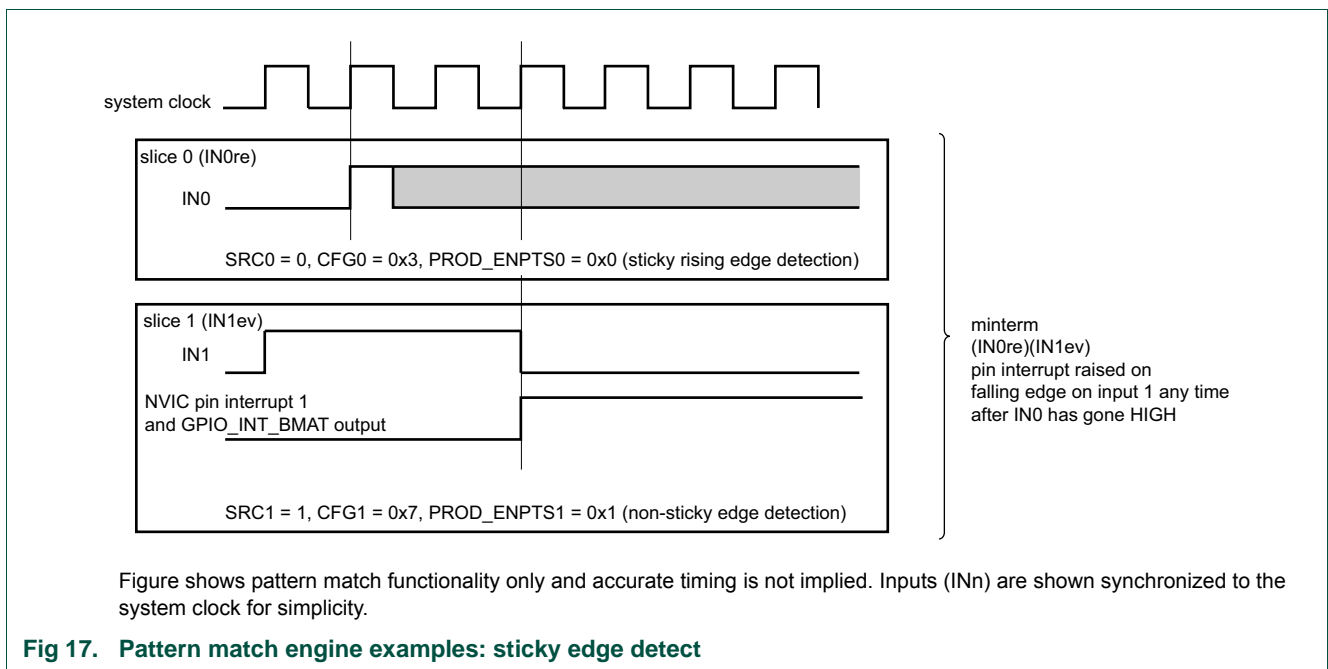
system clock

slice 0 (IN0re)

IN0

SRC0 = 0, CFG0 = 0x3, PROD_ENPTS0 = 0x0 (sticky rising edge detection)

slice 1 (IN1ev)

IN1

NVIC pin interrupt 1 and GPIO_INT_BMAT output

SRC1 = 1, CFG1 = 0x7, PROD_ENPTS1 = 0x1 (non-sticky edge detection)

minterm (IN0re)(IN1ev) pin interrupt raised on falling edge on input 1 any time after IN0 has gone HIGH

Figure shows pattern match functionality only and accurate timing is not implied. Inputs (INn) are shown synchronized to the system clock for simplicity.

Fig 17. Pattern match engine examples: sticky edge detect